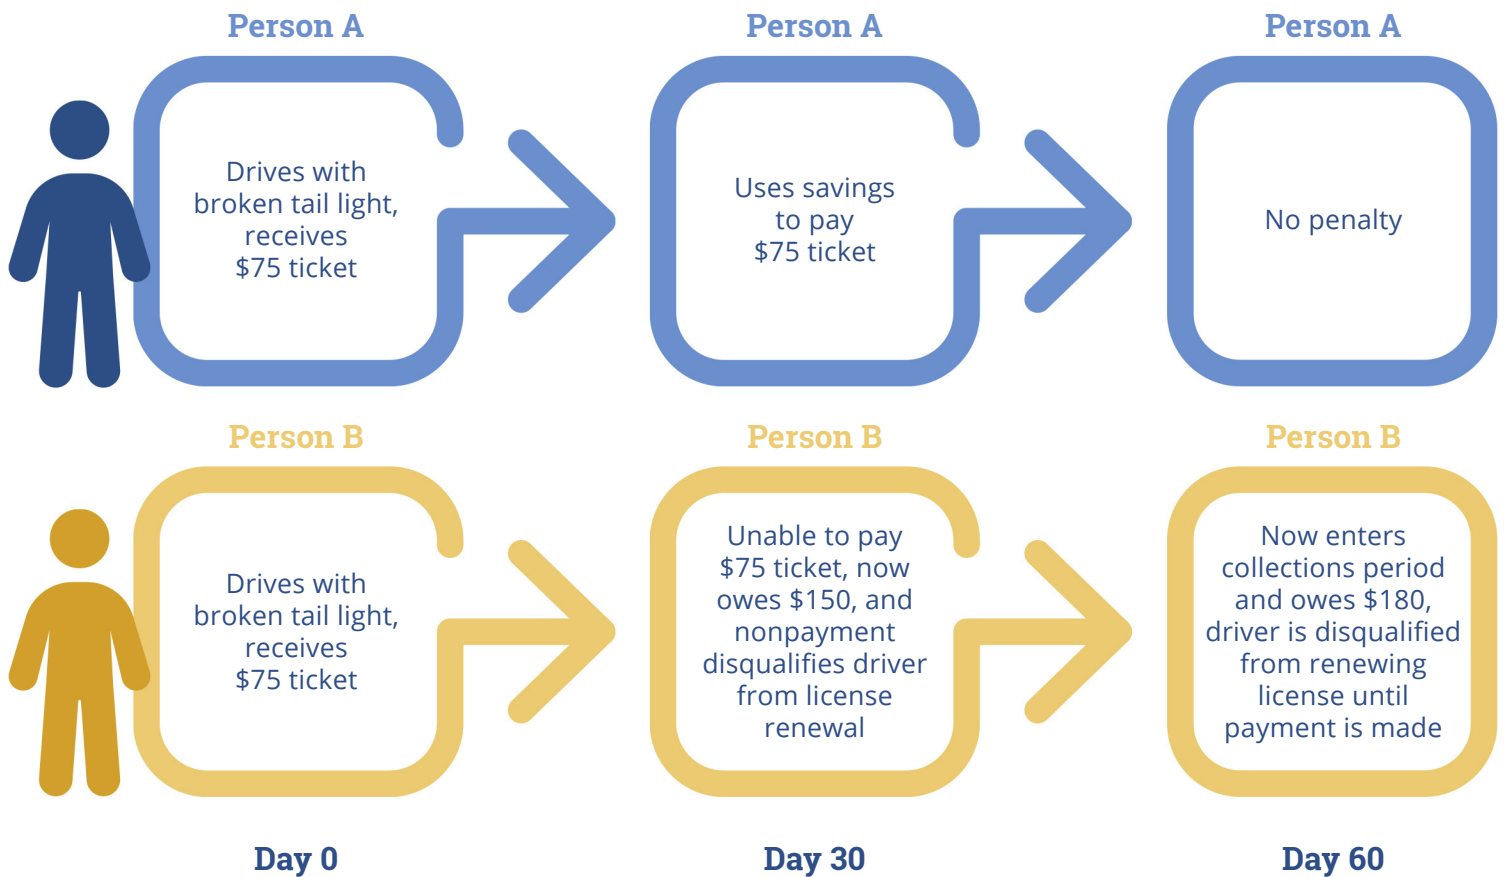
Person A

Drives with broken tail light, receives $75 ticket

Person A

Uses savings to pay $75 ticket

Person A

No penalty

Person B

Drives with broken tail light, receives $75 ticket

Person B

Unable to pay $75 ticket, now owes $150, and nonpayment disqualifies driver from license renewal

Person B

Now enters collections period and owes $180, driver is disqualified from renewing license until payment is made

Day 0

Day 30

Day 60